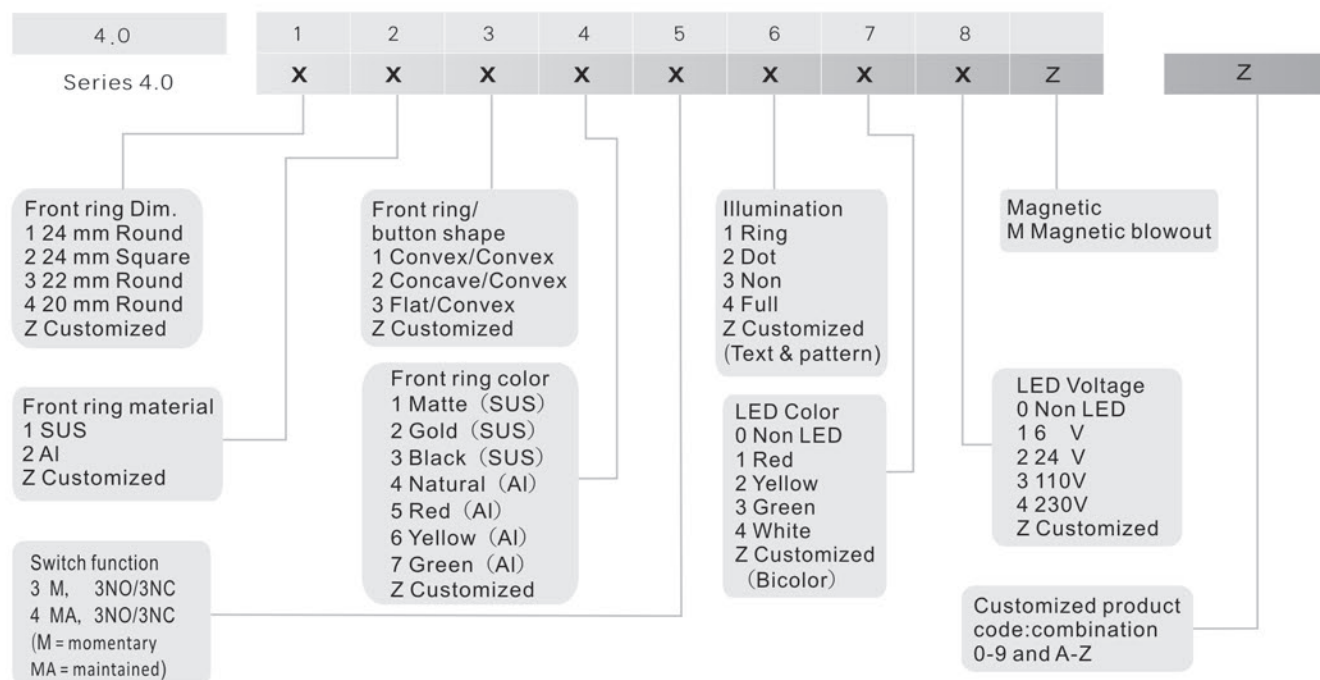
| 4.0 | 1 | 2 | 3 | 4 | 5 | 6 | 7 | 8 | |
|---|---|---|---|---|---|---|---|---|---|
| Series 4.0 | x | x | x | x | x | x | x | x | Z |

Z

Front ring Dim.
1 24 mm Round
2 24 mm Square
3 22 mm Round
4 20 mm Round
Z Customized

Front ring/
button shape
1 Convex/Convex
2 Concave/Convex
3 Flat/Convex
Z Customized

Illumination
1 Ring
2 Dot
3 Non
4 Full
Z Customized
(Text & pattern)

Magnetic
M Magnetic blowout

Front ring material
1 SUS
2 Al
Z Customized

Front ring color
1 Matte (SUS)
2 Gold (SUS)
3 Black (SUS)
4 Natural (Al)
5 Red (Al)
6 Yellow (Al)
7 Green (Al)
Z Customized

LED Color
0 Non LED
1 Red
2 Yellow
3 Green
4 White
Z Customized
(Bicolor)

LED Voltage
0 Non LED
1 6 V
2 24 V
3 110V
4 230V
Z Customized

Switch function
3 M, 3NO/3NC
4 MA, 3NO/3NC
(M = momentary
MA = maintained)

Customized product
code:combination
0-9 and A-Z